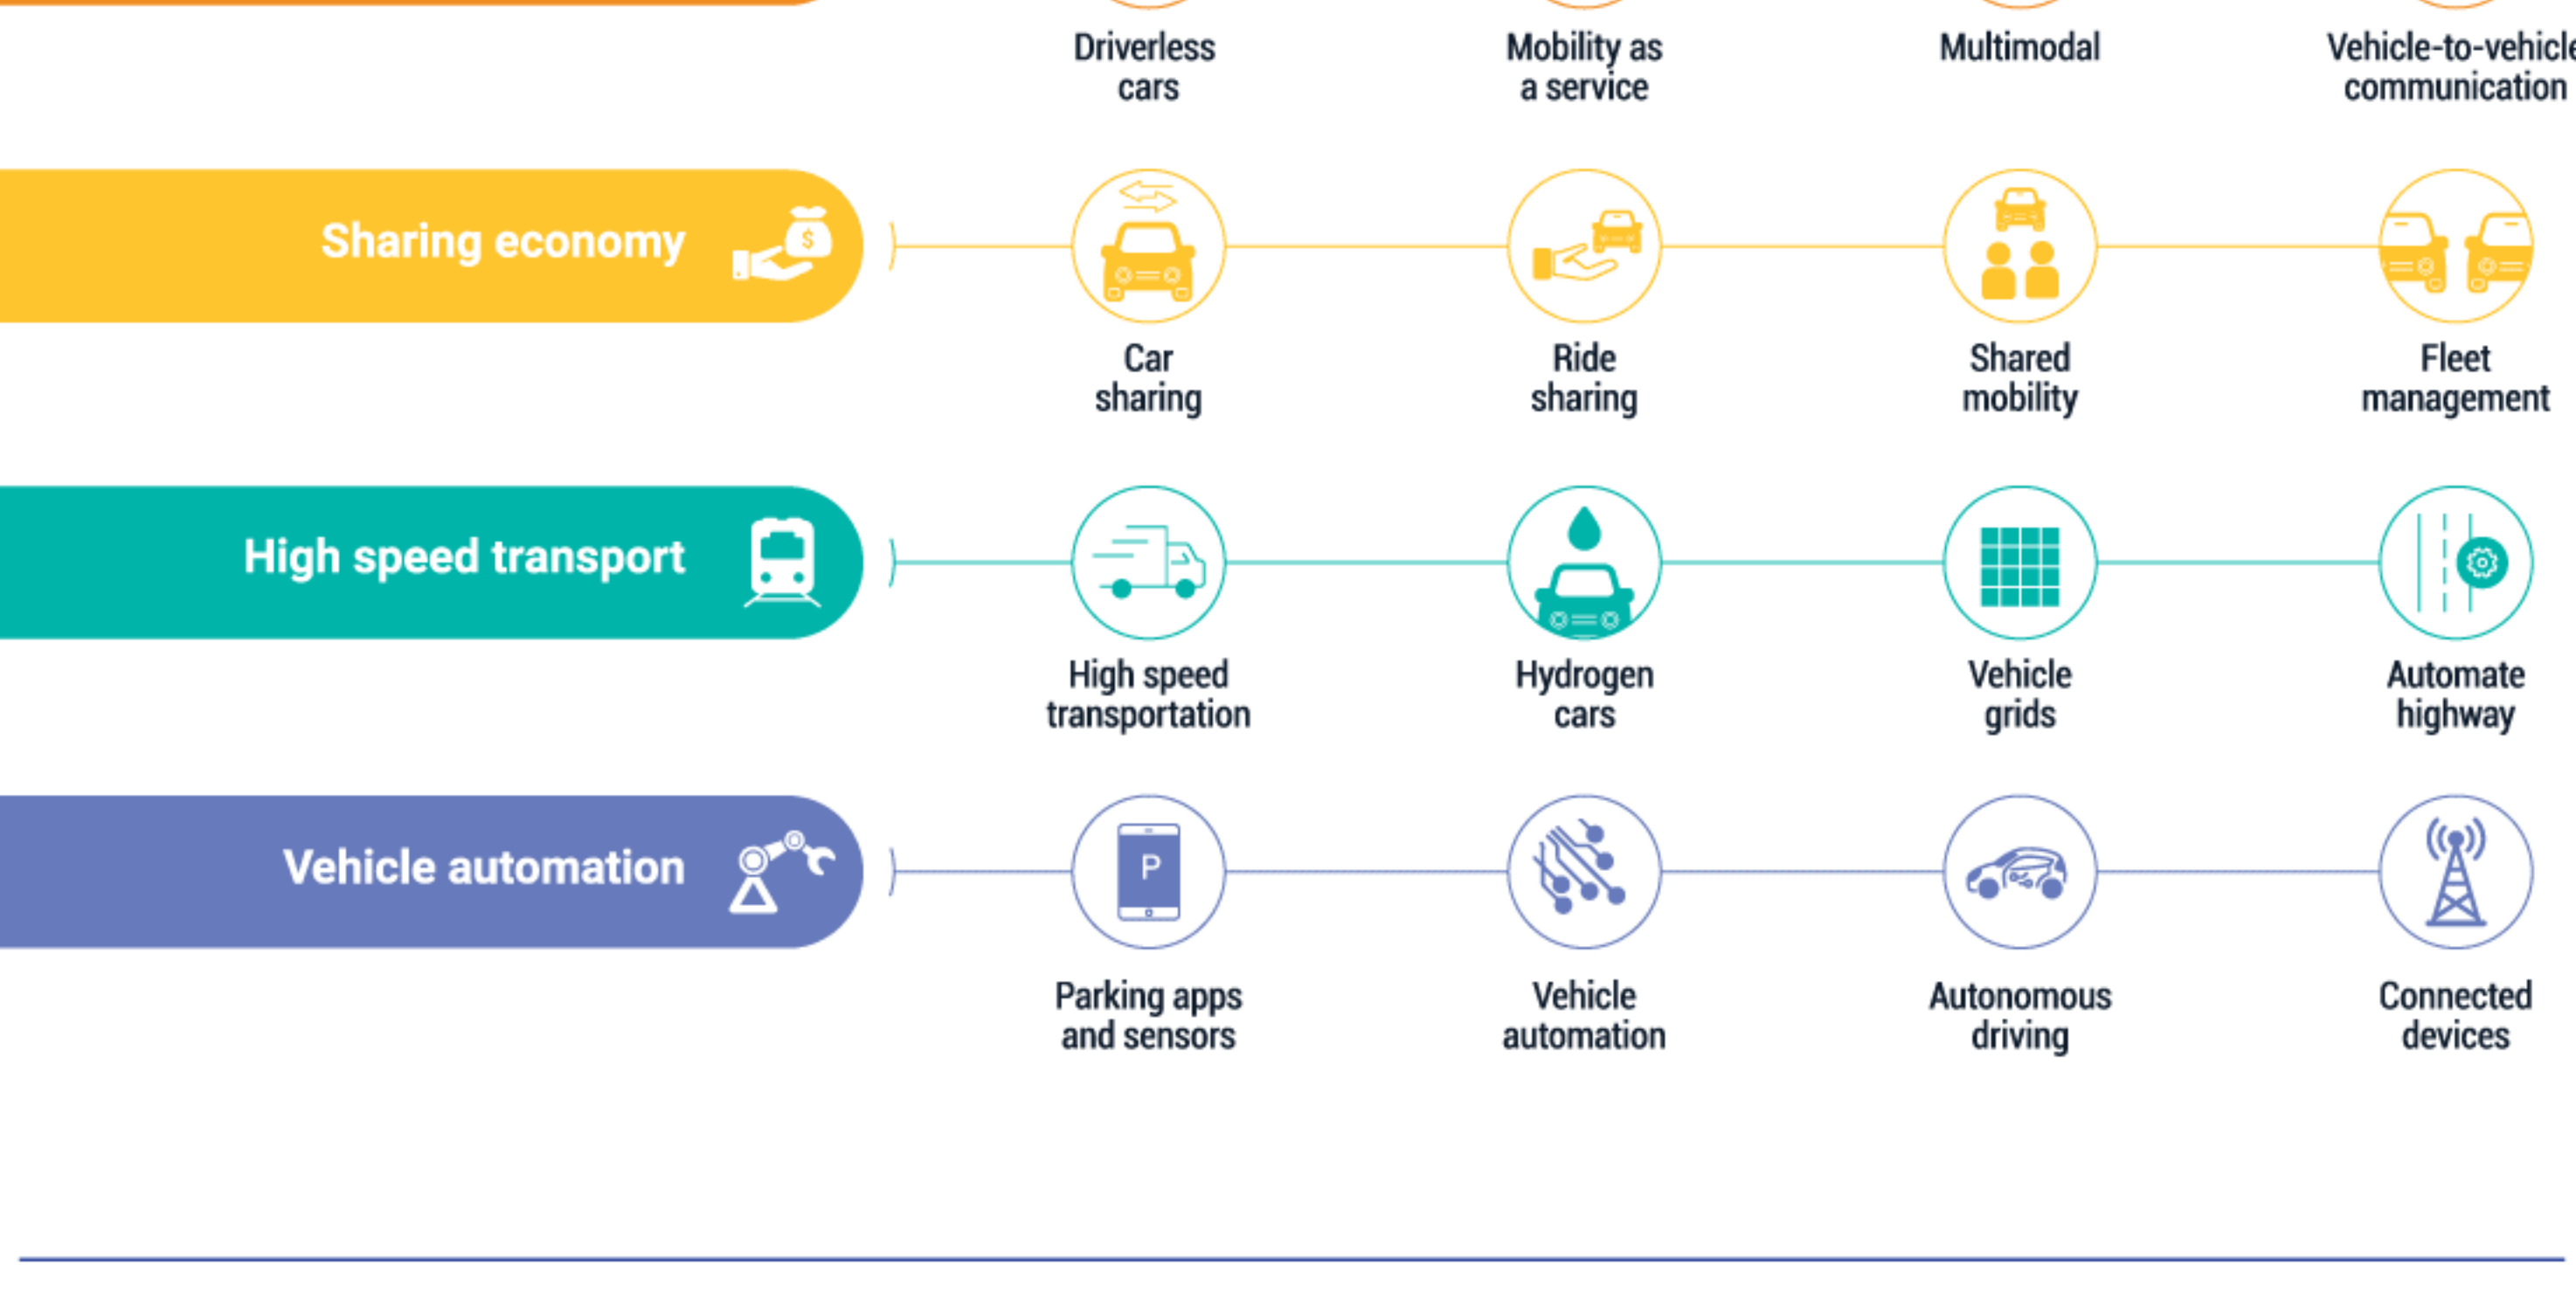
Driverless cars

Mobility as a service

Multimodal

Vehicle-to-vehicle communication

Sharing economy

$

Car sharing

Ride sharing

Shared mobility

Fleet management

High speed transport

High speed transportation

Hydrogen cars

Vehicle grids

Automate highway

Vehicle automation

P

Parking apps and sensors

Vehicle automation

Autonomous driving

Connected devices